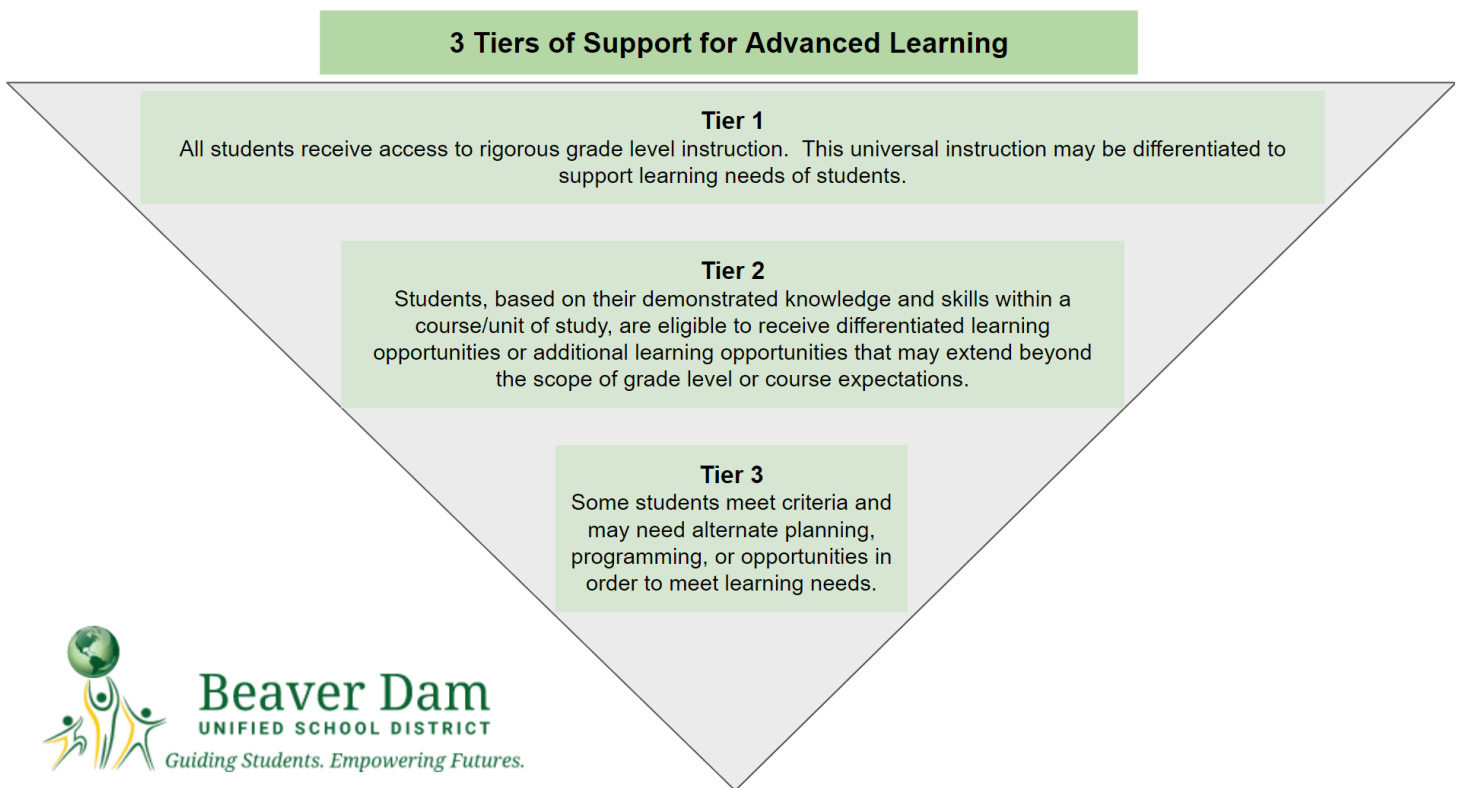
3 Tiers of Support for Advanced Learning

Tier 1
All students receive access to rigorous grade level instruction. This universal instruction may be differentiated to support learning needs of students.

Tier 2
Students, based on their demonstrated knowledge and skills within a course/unit of study, are eligible to receive differentiated learning opportunities or additional learning opportunities that may extend beyond the scope of grade level or course expectations.

Tier 3
Some students meet criteria and may need alternate planning, programming, or opportunities in order to meet learning needs.

Beaver Dam
UNIFIED SCHOOL DISTRICT
Guiding Students. Empowering Futures.